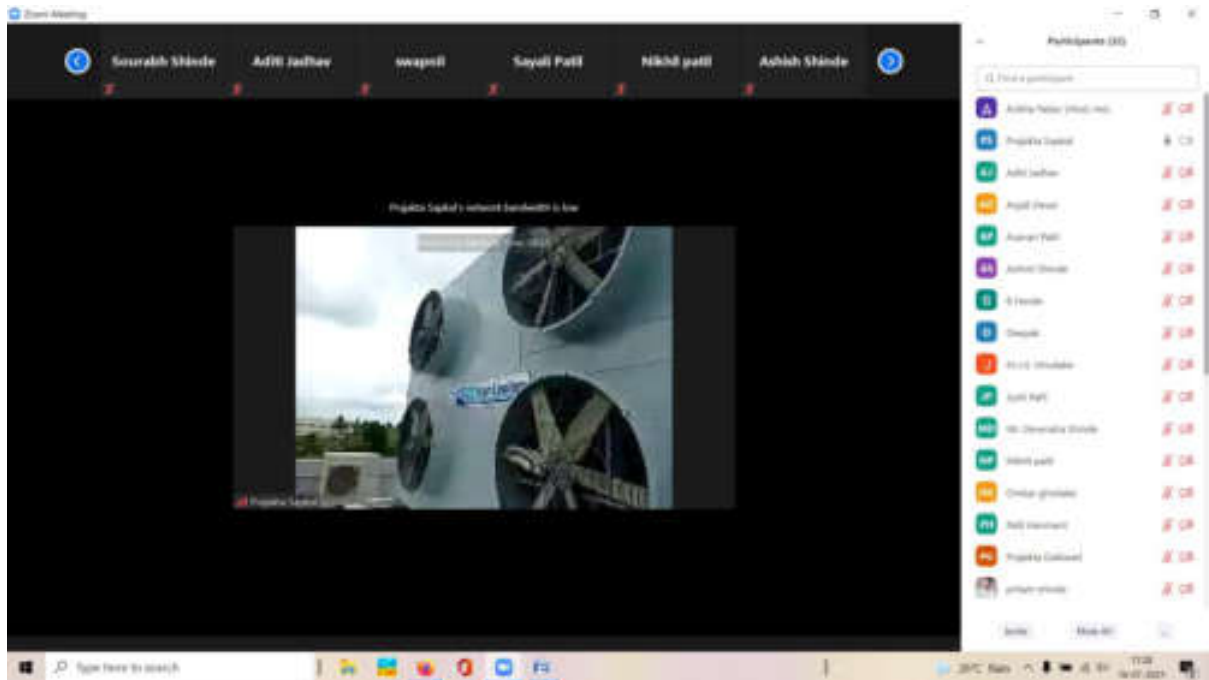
Zoom Meeting

Sourabh Shinde
Aditi Jadhav
swapnil
Sayali Patil
Nikhil patil
Ashish Shinde

Prajakta Sapkal's network bandwidth is low

Prajakta Sapkal

Participants (33)

Find a participant

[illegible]
Prajakta Sapkal
AJ Aditi Jadhav
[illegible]
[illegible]
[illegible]
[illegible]
D Deepak
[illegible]
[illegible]
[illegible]
NP Nikhil patil
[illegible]
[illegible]
Prajakta Gaikwad
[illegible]

Invite
Mute All

Type here to search

29°C Rain